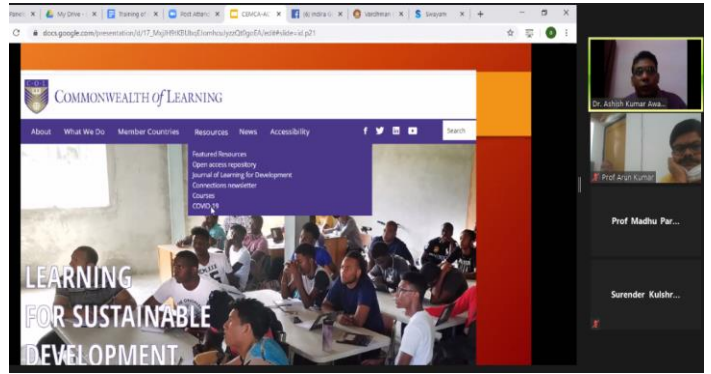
Fanel | My Drive | Training of | Post Attend | CEMCA-A | dr indra | Ideathon | Swayam

docs.google.com/presentation/d/17_Mxjh8hKBUbqElomhsulyzzQt0gcEA/edit#slide=id.p21

COMMONWEALTH of LEARNING

About What We Do Member Countries Resources News Accessibility

Search

Featured Resources
Open access repository
Journal of Learning for Development
Connections newsletter
Courses
COVID-19

LEARNING FOR SUSTAINABLE DEVELOPMENT

Dr. Ashish Kumar Awa...

Prof Arun Kumar

Prof Madhu Par...

Surender Kulshr...